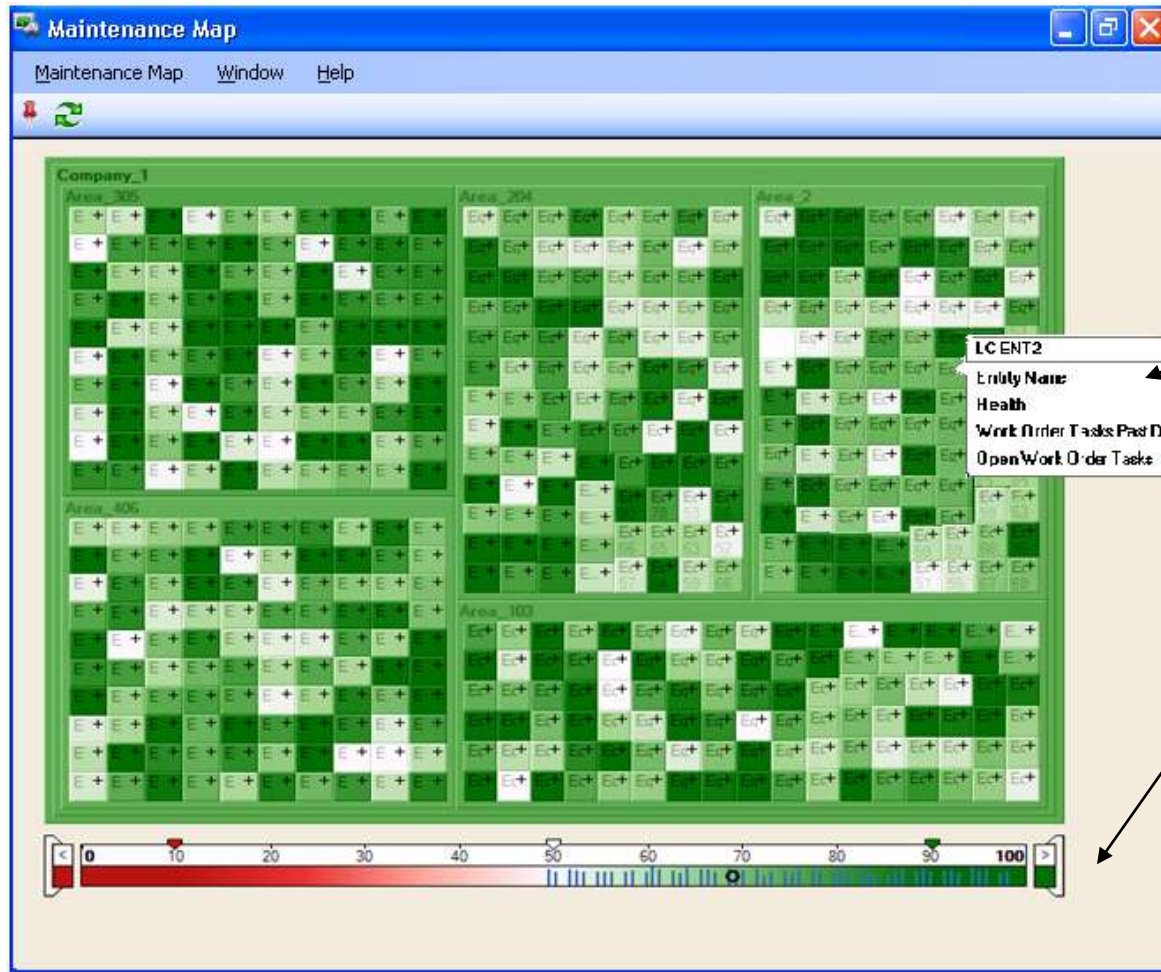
Maintenance Map

Maintenance Map Window Help

Company_1

Area_305

Area_204

Area_2

Area_406

Area_103

LCENT2
Entity Name
Health
Work Order Tasks Past D
Open Work Order Tasks

0 10 20 30 40 50 60 70 80 90 100